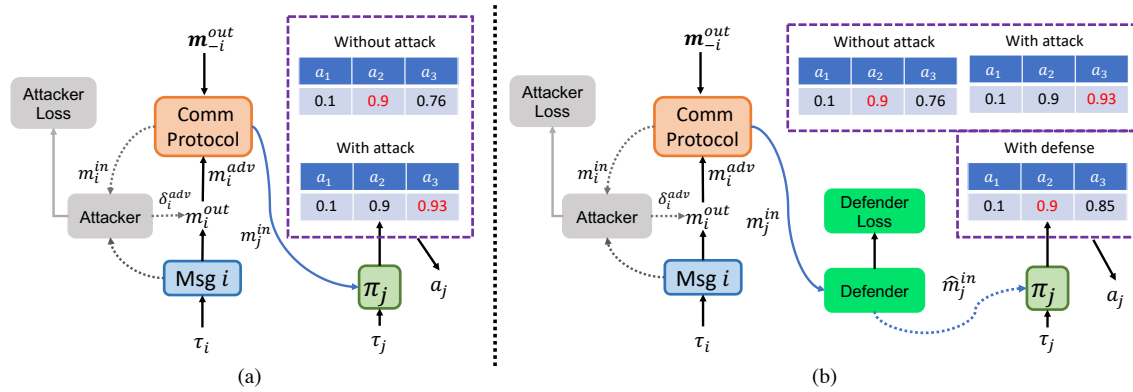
$\boldsymbol{m}_{-i}^{out}$

Attacker Loss

Comm Protocol

Without attack

| $a_1$ | $a_2$ | $a_3$ |
|---|---|---|
| 0.1 | 0.9 | 0.76 |

With attack

| $a_1$ | $a_2$ | $a_3$ |
|---|---|---|
| 0.1 | 0.9 | 0.93 |

$m_i^{in}$

$m_i^{adv}$

$\delta_i^{adv}$

Attacker

$m_i^{out}$

$m_j^{in}$

Msg $i$

$\pi_j$

$a_j$

$\tau_i$

$\tau_j$

(a)

$\boldsymbol{m}_{-i}^{out}$

Attacker Loss

Comm Protocol

Without attack

| $a_1$ | $a_2$ | $a_3$ |
|---|---|---|
| 0.1 | 0.9 | 0.76 |

With attack

| $a_1$ | $a_2$ | $a_3$ |
|---|---|---|
| 0.1 | 0.9 | 0.93 |

With defense

| $a_1$ | $a_2$ | $a_3$ |
|---|---|---|
| 0.1 | 0.9 | 0.85 |

$m_i^{in}$

$m_i^{adv}$

$\delta_i^{adv}$

Attacker

$m_i^{out}$

$m_j^{in}$

Defender Loss

Msg $i$

Defender

$\widehat{m}_j^{in}$

$\pi_j$

$a_j$

$\tau_i$

$\tau_j$

(b)